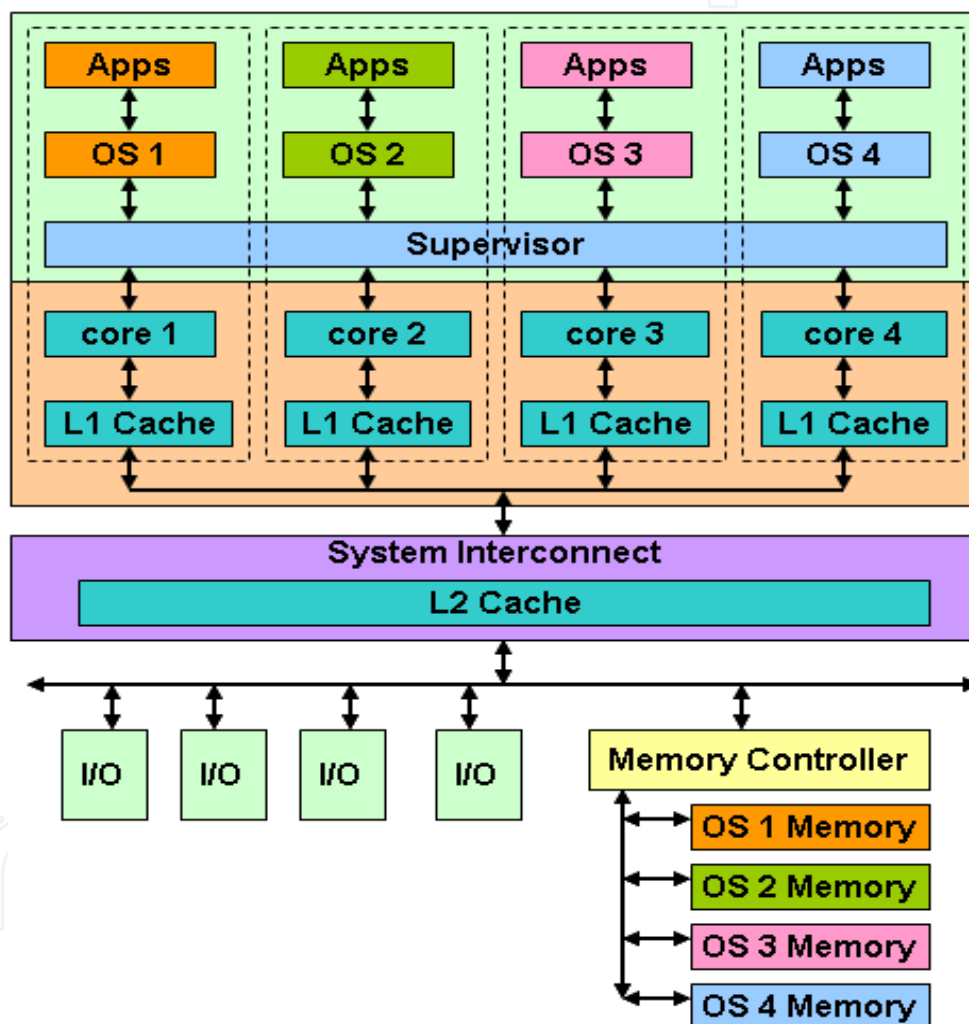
Apps
Apps
Apps
Apps
OS 1
OS 2
OS 3
OS 4
Supervisor
core 1
core 2
core 3
core 4
L1 Cache
L1 Cache
L1 Cache
L1 Cache
System Interconnect
L2 Cache
I/O
I/O
I/O
I/O
Memory Controller
OS 1 Memory
OS 2 Memory
OS 3 Memory
OS 4 Memory